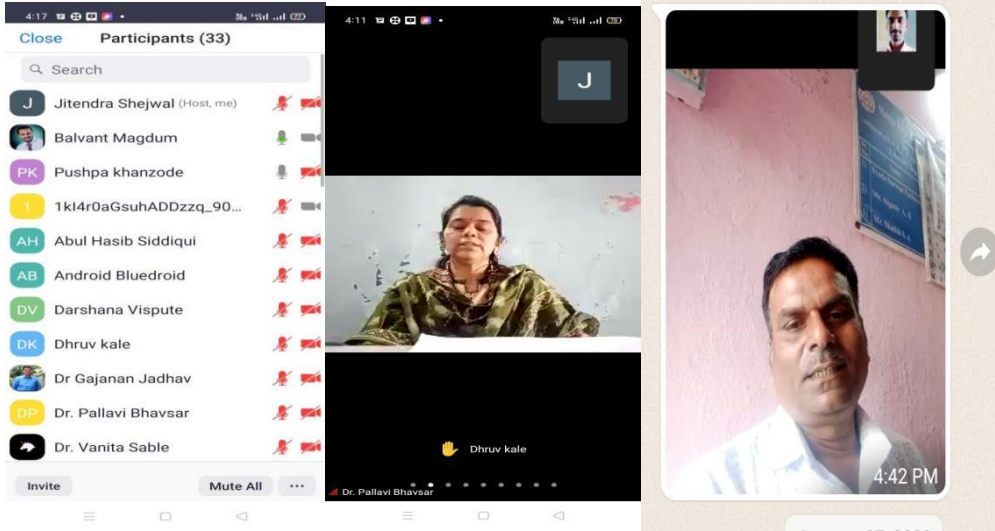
4:17

Close Participants (33)

Search

J Jitendra Shejwal (Host, me)

Balvant Magdum

PK Pushpa khanzode

1 1kl4r0aGsuhADDzzq_90...

AH Abul Hasib Siddiqui

AB Android Bluedroid

DV Darshana Vispute

DK Dhruv kale

Dr Gajanan Jadhav

DP Dr. Pallavi Bhavsar

Dr. Vanita Sable

Invite Mute All ...

4:11

J

Dhruv kale

Dr. Pallavi Bhavsar

4:42 PM